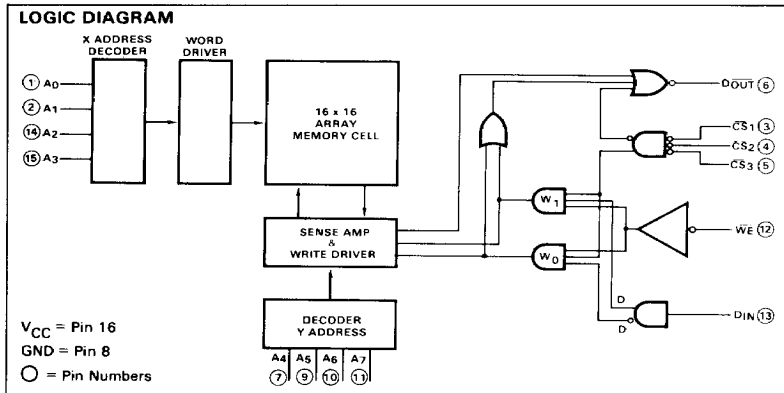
LOGIC DIAGRAM

X ADDRESS DECODER

WORD DRIVER

1 $A_0$
2 $A_1$
14 $A_2$
15 $A_3$

16 x 16 ARRAY MEMORY CELL

SENSE AMP & WRITE DRIVER

DECODER Y ADDRESS

$A_4$ $A_5$ $A_6$ $A_7$
7 9 10 11

$D_{\overline{OUT}}$ 6
$\overline{CS}_1$ 3
$CS_2$ 4
$\overline{CS}_3$ 5

$W_1$
$W_0$

$\overline{WE}$ 12

D
$\overline{D}$

$D_{IN}$ 13

$V_{CC}$ = Pin 16
GND = Pin 8
○ = Pin Numbers